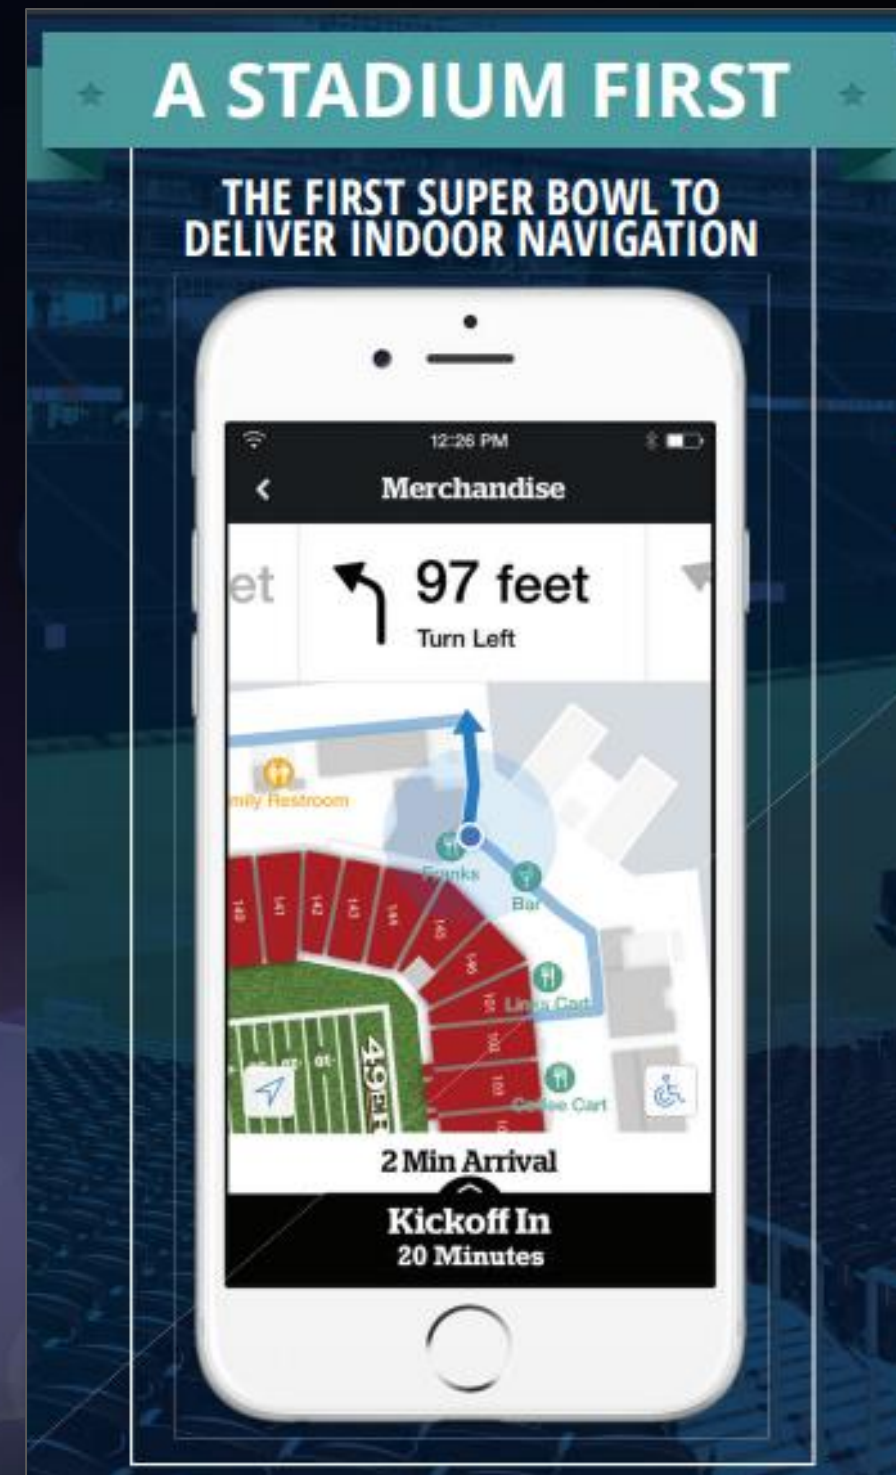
A STADIUM FIRST

THE FIRST SUPER BOWL TO DELIVER INDOOR NAVIGATION

12:26 PM

Merchandise

et

97 feet

Turn Left

mily Restroom

Franks

Bar

Links Cart

Coffee Cart

140 141 142 143 144 145 146 101 102 103

49ERS

2 Min Arrival

Kickoff In

20 Minutes